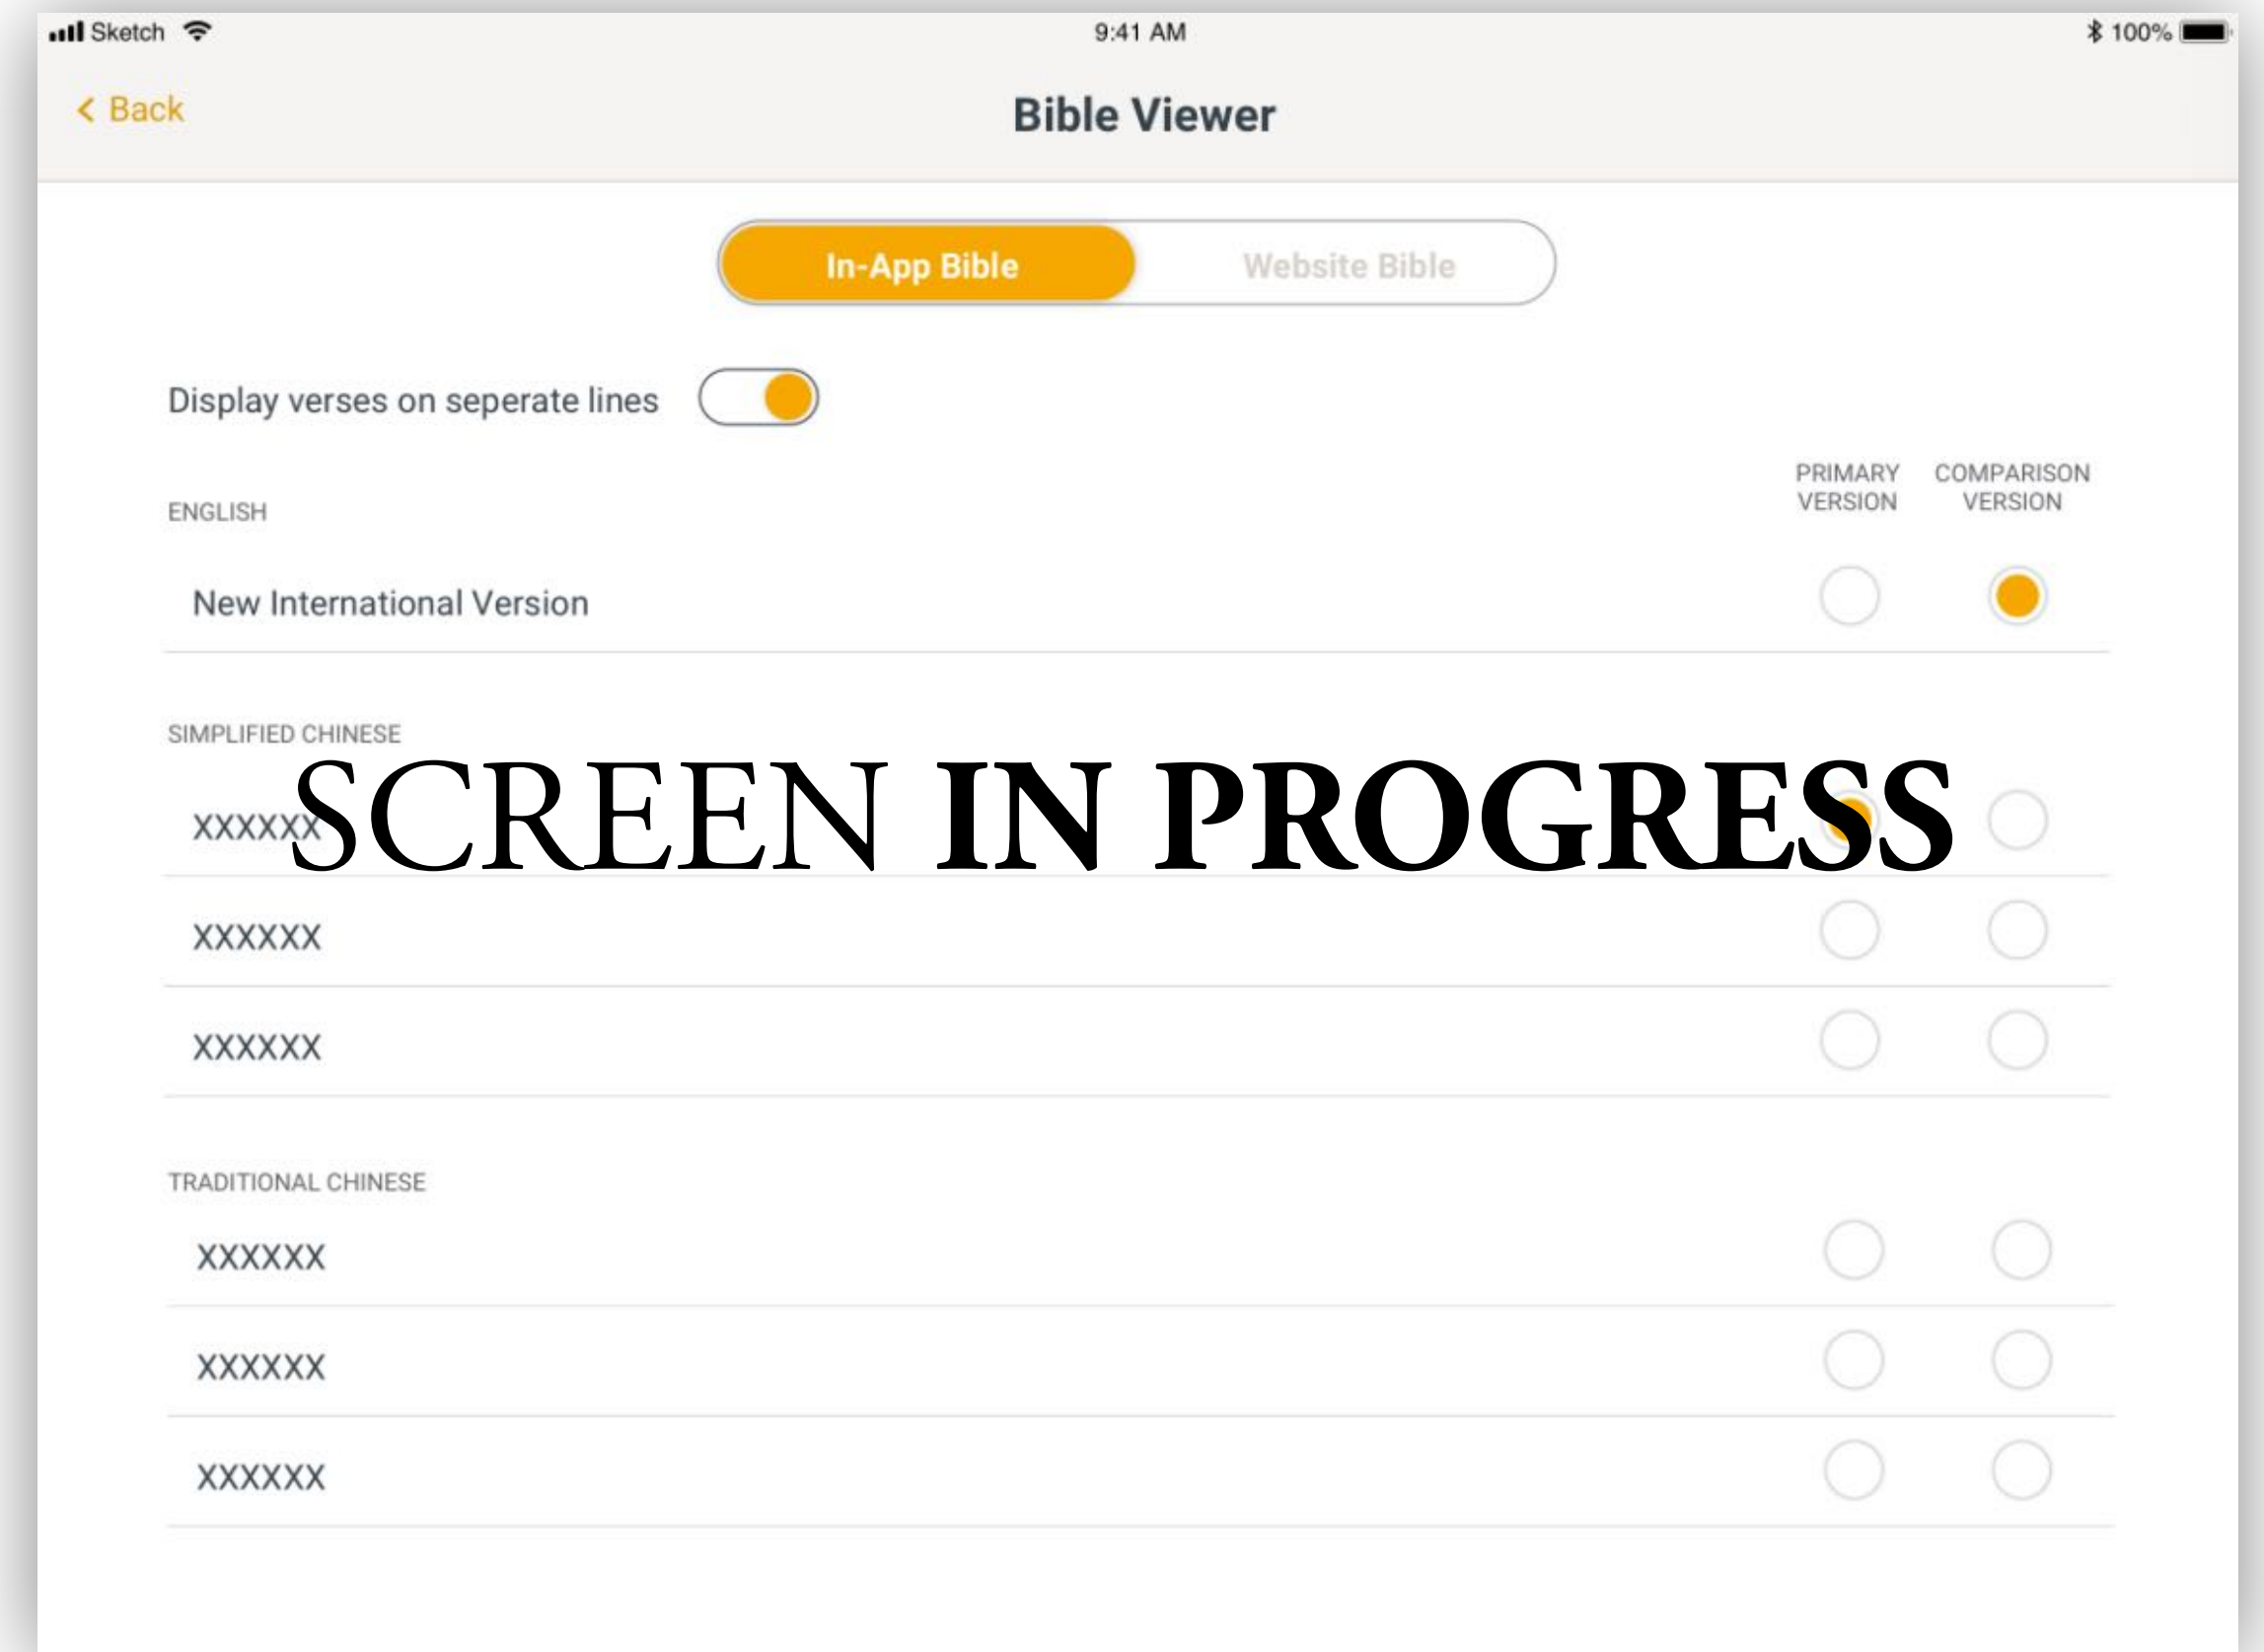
Sketch 9:41 AM 100%

< Back

Bible Viewer

In-App Bible Website Bible

Display verses on seperate lines

PRIMARY VERSION COMPARISON VERSION

ENGLISH

New International Version

SIMPLIFIED CHINESE

XXXXXX

SCREEN IN PROGRESS

XXXXXX

XXXXXX

TRADITIONAL CHINESE

XXXXXX

XXXXXX

XXXXXX